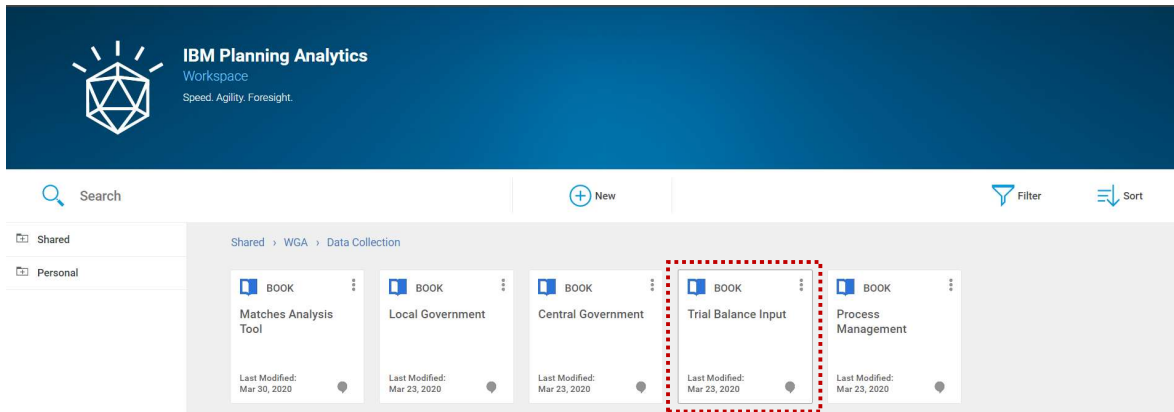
IBM Planning Analytics
Workspace
Speed. Agility. Foresight.

Search

New

Filter

Sort

Shared

Personal

Shared › WGA › Data Collection

BOOK
Matches Analysis Tool
Last Modified:
Mar 30, 2020

BOOK
Local Government
Last Modified:
Mar 23, 2020

BOOK
Central Government
Last Modified:
Mar 23, 2020

BOOK
Trial Balance Input
Last Modified:
Mar 23, 2020

BOOK
Process Management
Last Modified:
Mar 23, 2020